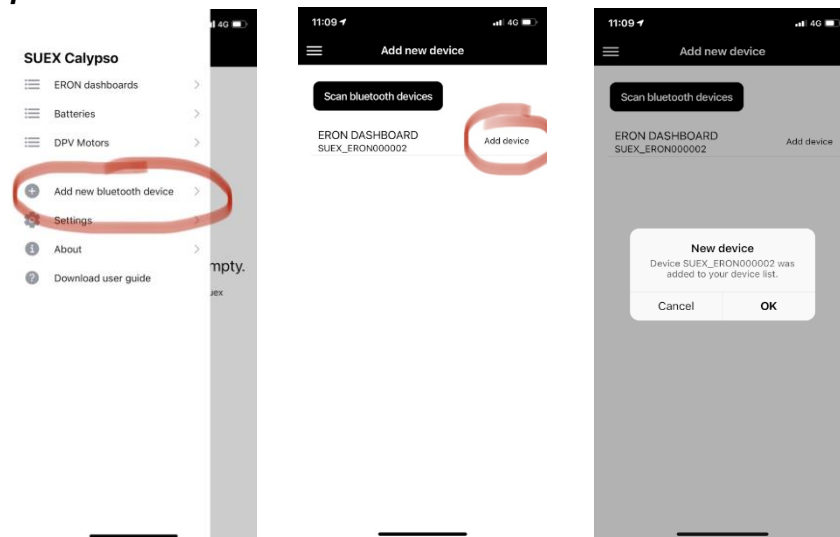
4G

SUEX Calypso

ERON dashboards

Batteries

DPV Motors

Add new bluetooth device

Settings

About

Download user guide

mpty.

ıex

11:09

4G

Add new device

Scan bluetooth devices

ERON DASHBOARD
SUEX_ERON000002

Add device

11:09

4G

Add new device

Scan bluetooth devices

ERON DASHBOARD
SUEX_ERON000002

Add device

New device
Device SUEX_ERON000002 was added to your device list.

Cancel

OK